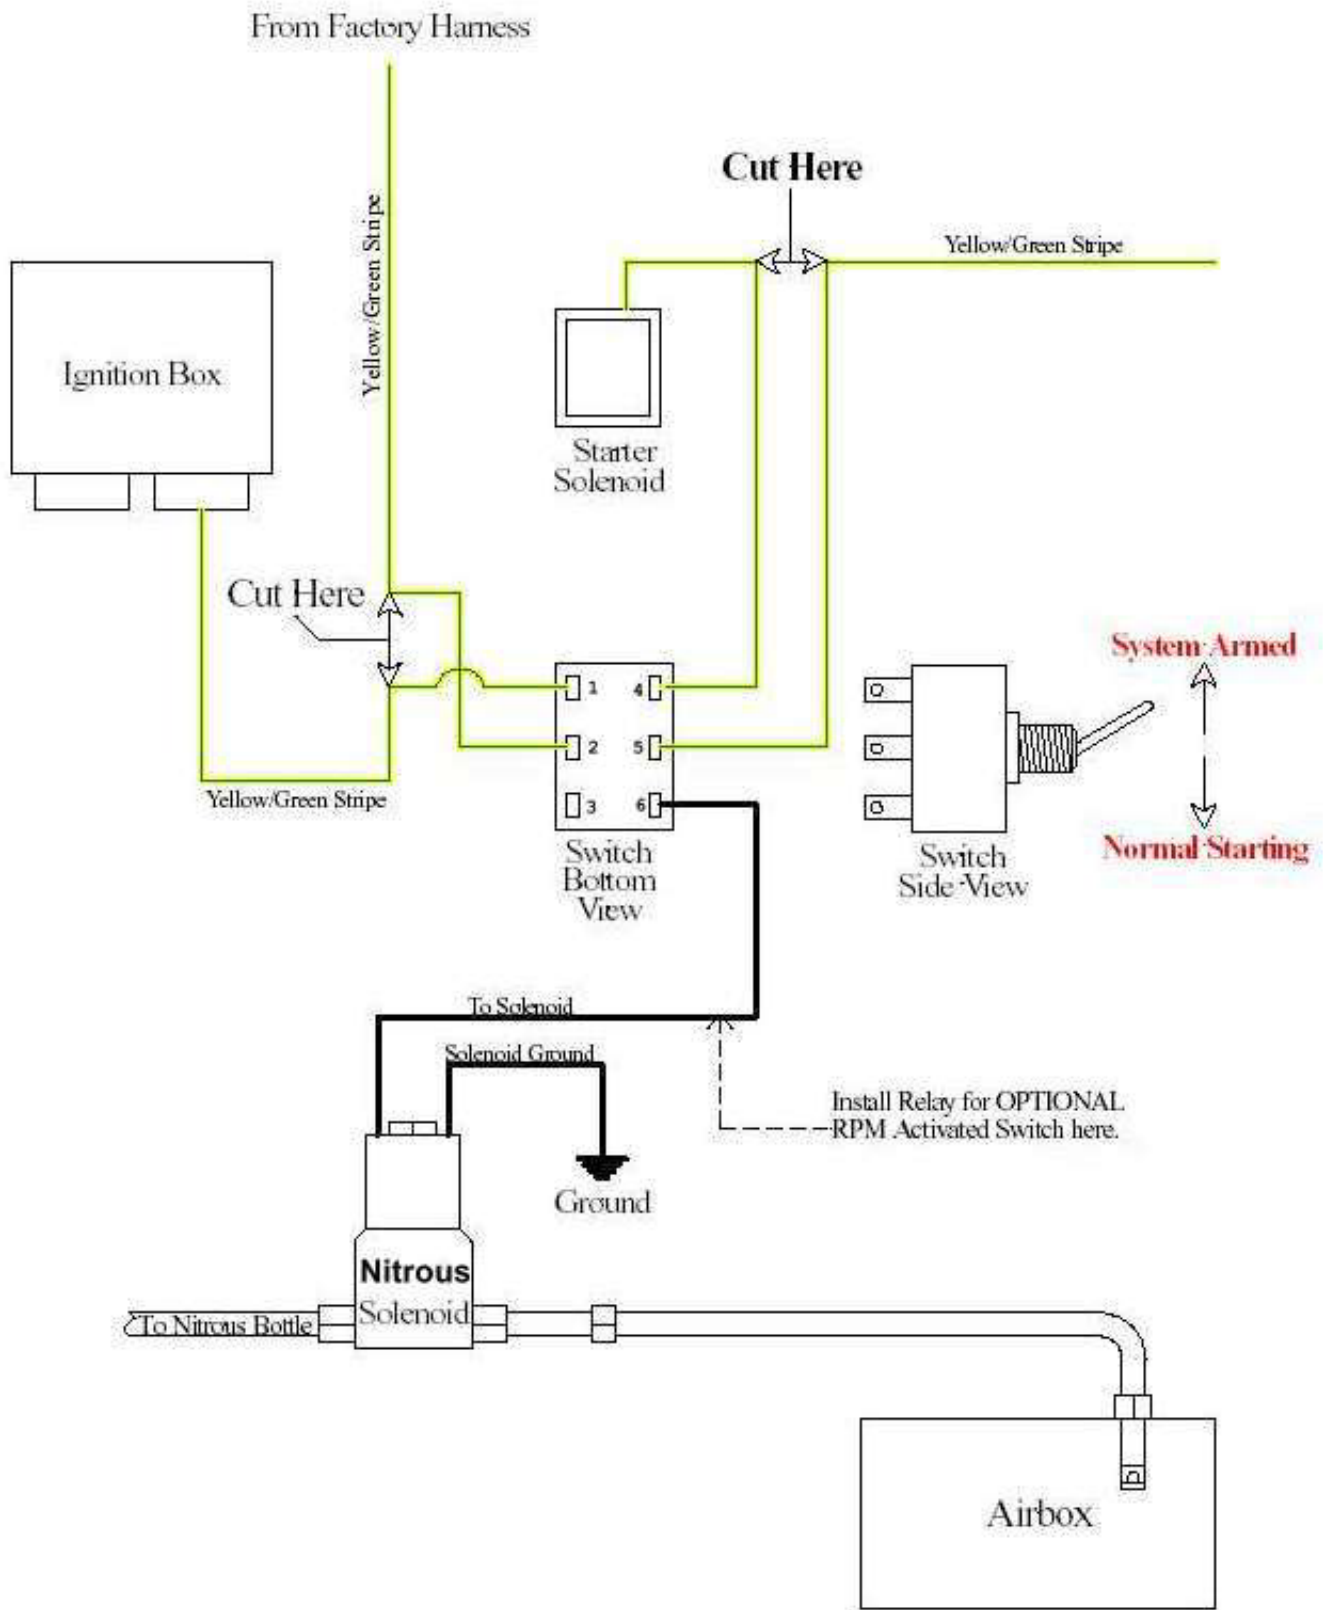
From Factory Harness

Cut Here

Yellow/Green Stripe

Yellow/Green Stripe

Ignition Box

Starter Solenoid

Cut Here

System Armed

1
2
3
4
5
6

Yellow/Green Stripe

Switch Bottom View

Switch Side View

Normal Starting

To Solenoid

Solenoid Ground

Install Relay for OPTIONAL RPM Activated Switch here.

Ground

Nitrous Solenoid

To Nitrous Bottle

Airbox